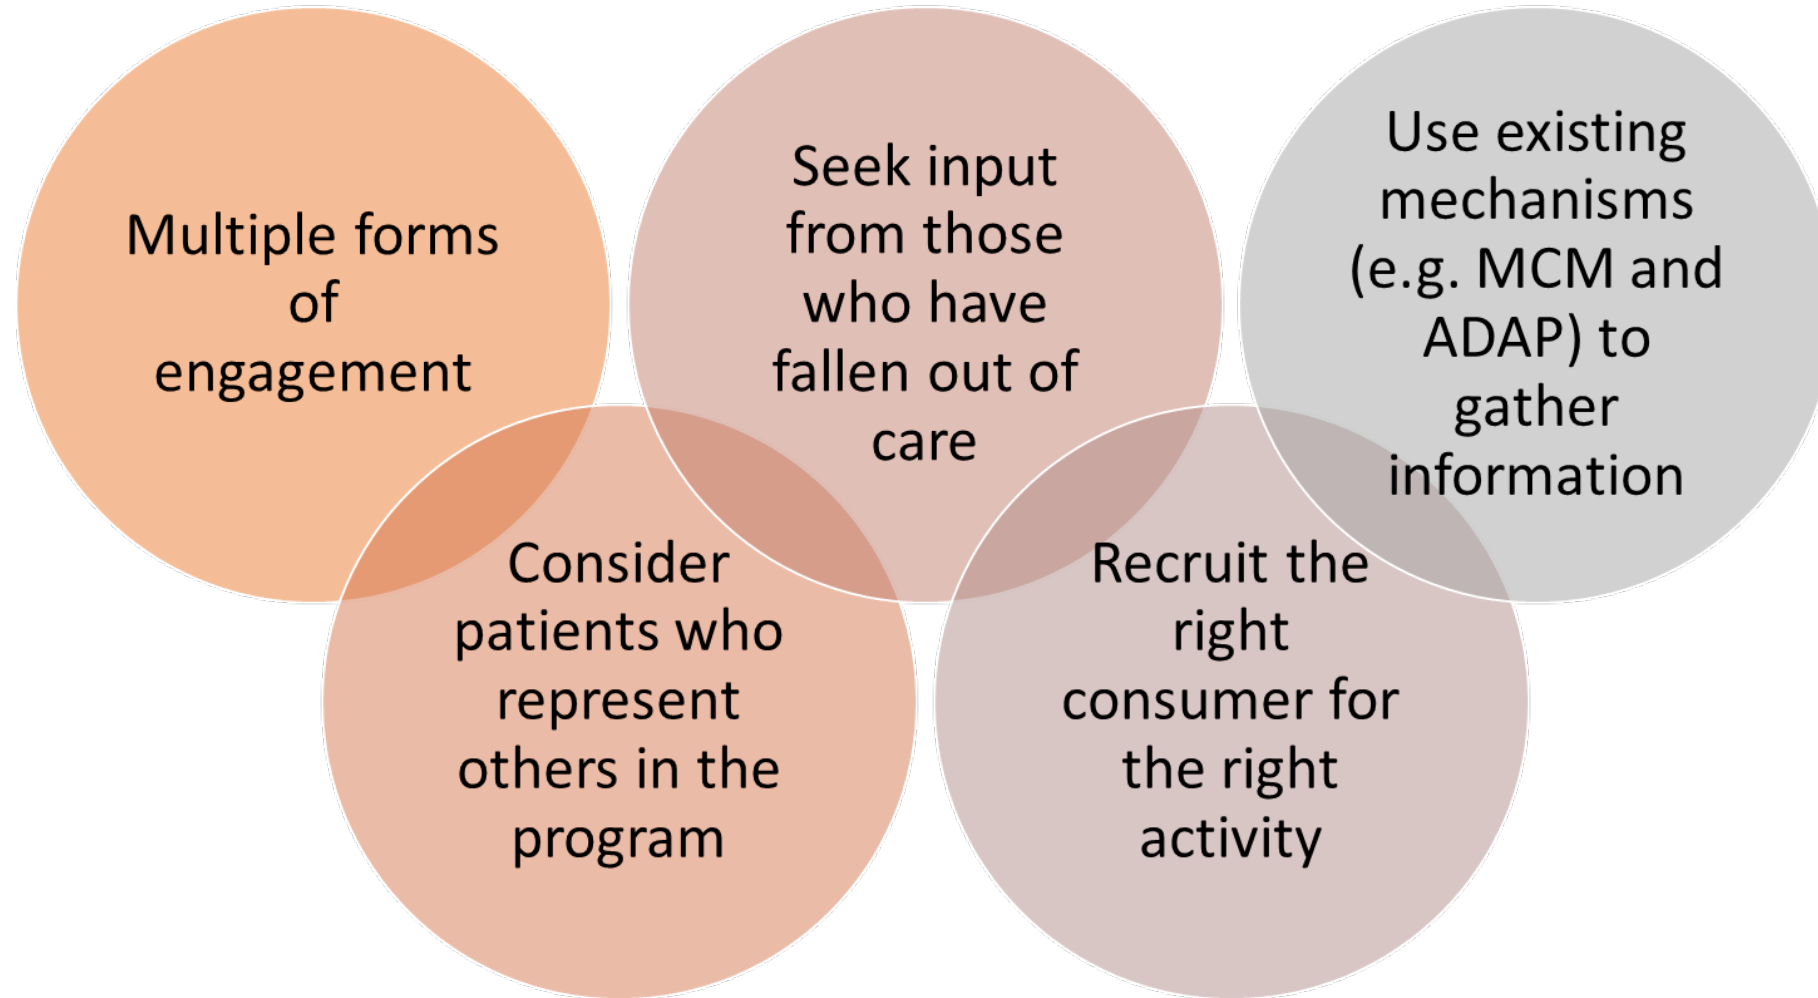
Multiple forms of engagement

Seek input from those who have fallen out of care

Use existing mechanisms (e.g. MCM and ADAP) to gather information

Consider patients who represent others in the program

Recruit the right consumer for the right activity